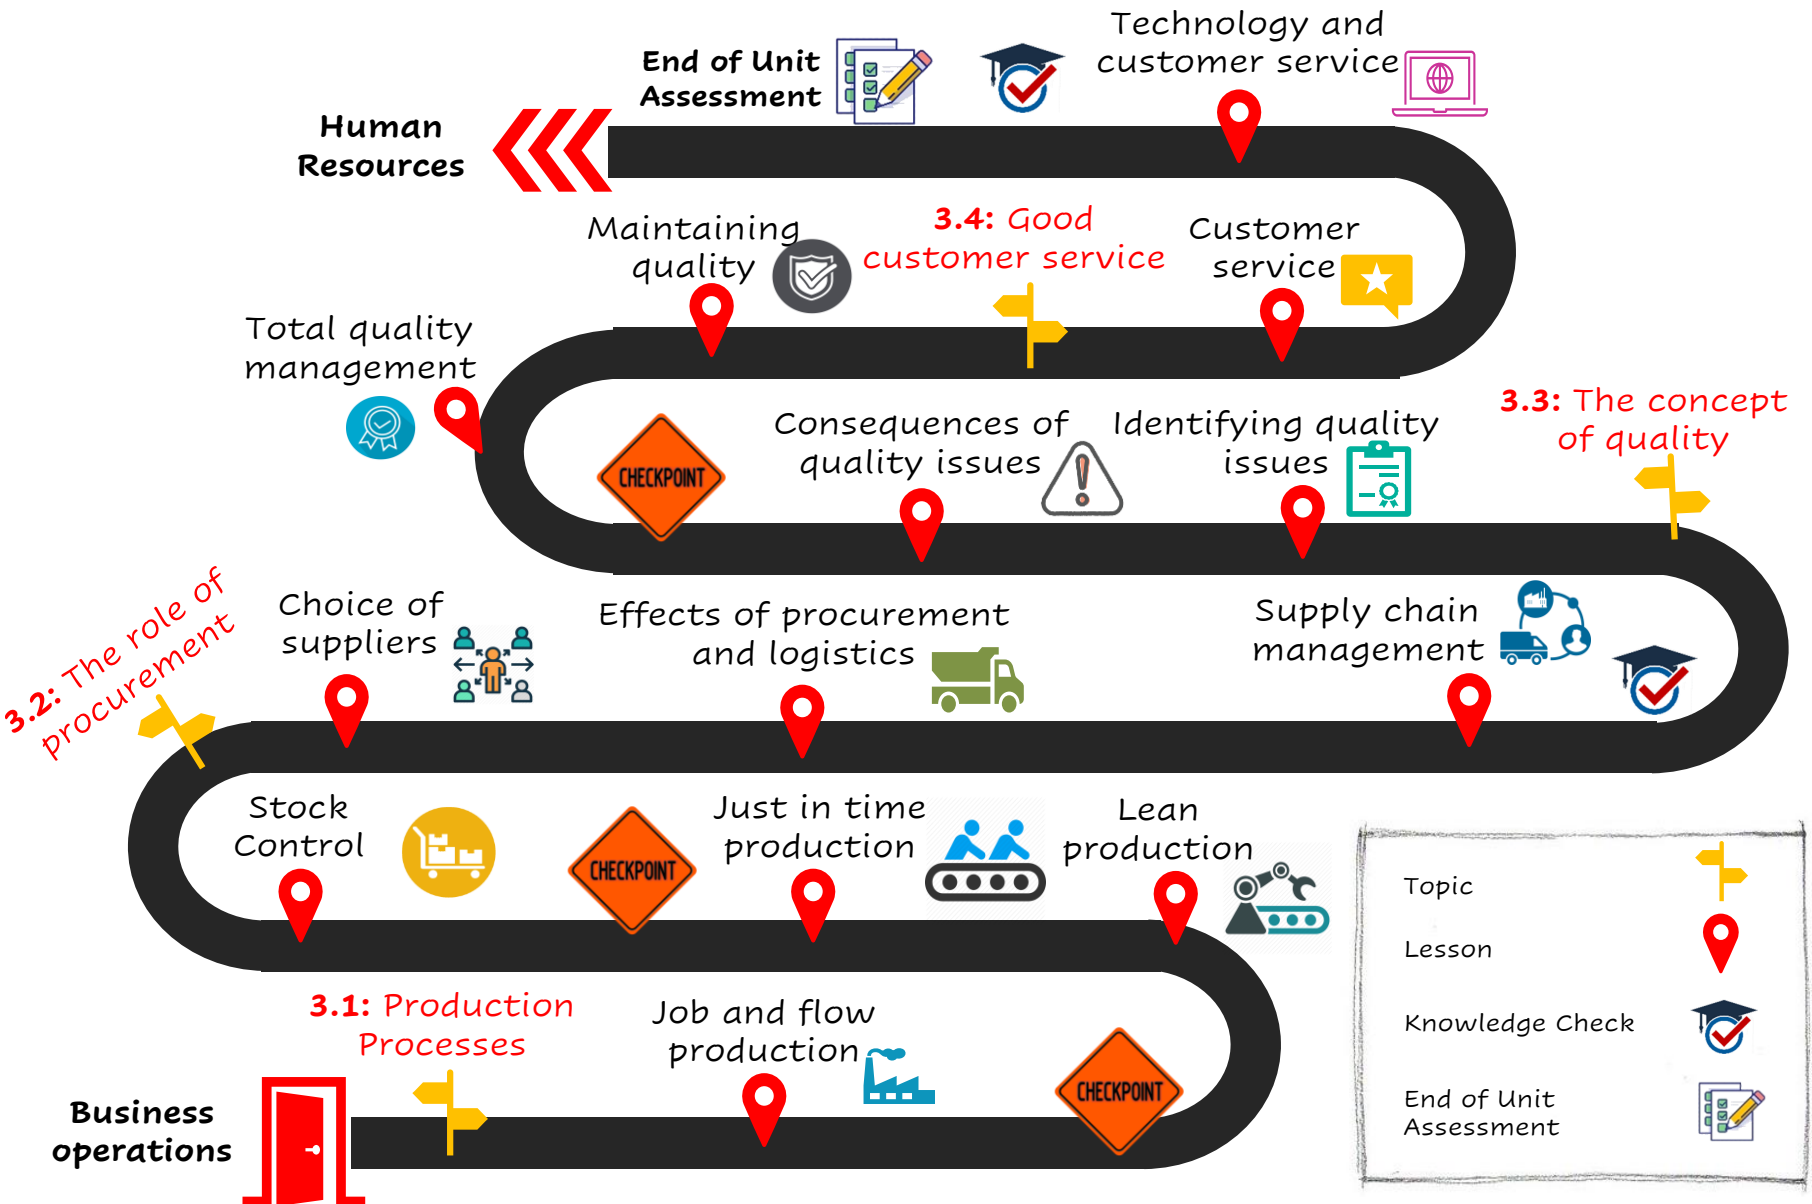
End of Unit Assessment

Technology and customer service

Human Resources

Maintaining quality

3.4: Good customer service

Customer service

Total quality management

CHECKPOINT

Consequences of quality issues

Identifying quality issues

3.3: The concept of quality

3.2: The role of procurement

Choice of suppliers

Effects of procurement and logistics

Supply chain management

Stock Control

CHECKPOINT

Just in time production

Lean production

3.1: Production Processes

Job and flow production

CHECKPOINT

Business operations

Topic

Lesson

Knowledge Check

End of Unit Assessment